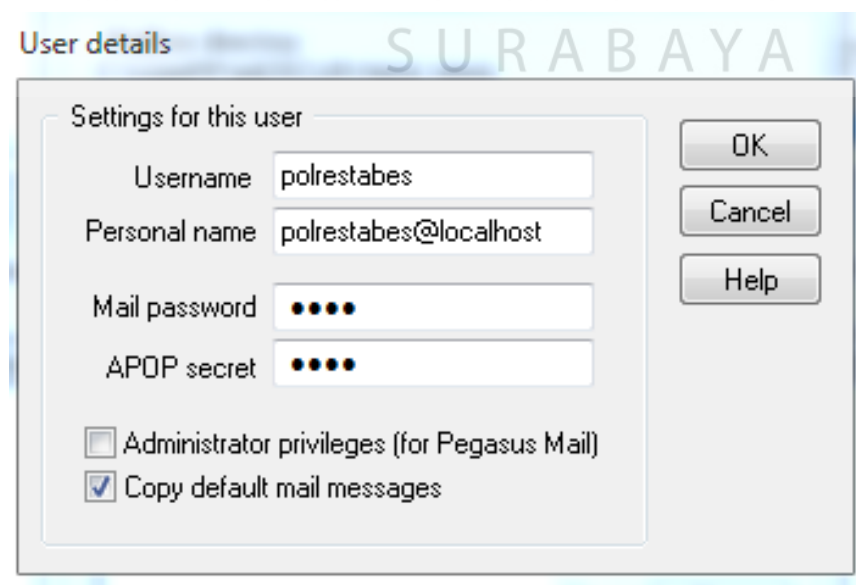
User details

SURABAYA

Settings for this user

Username polrestabes

Personal name polrestabes@localhost

Mail password ••••

APOP secret ••••

Administrator privileges (for Pegasus Mail)

Copy default mail messages

OK

Cancel

Help